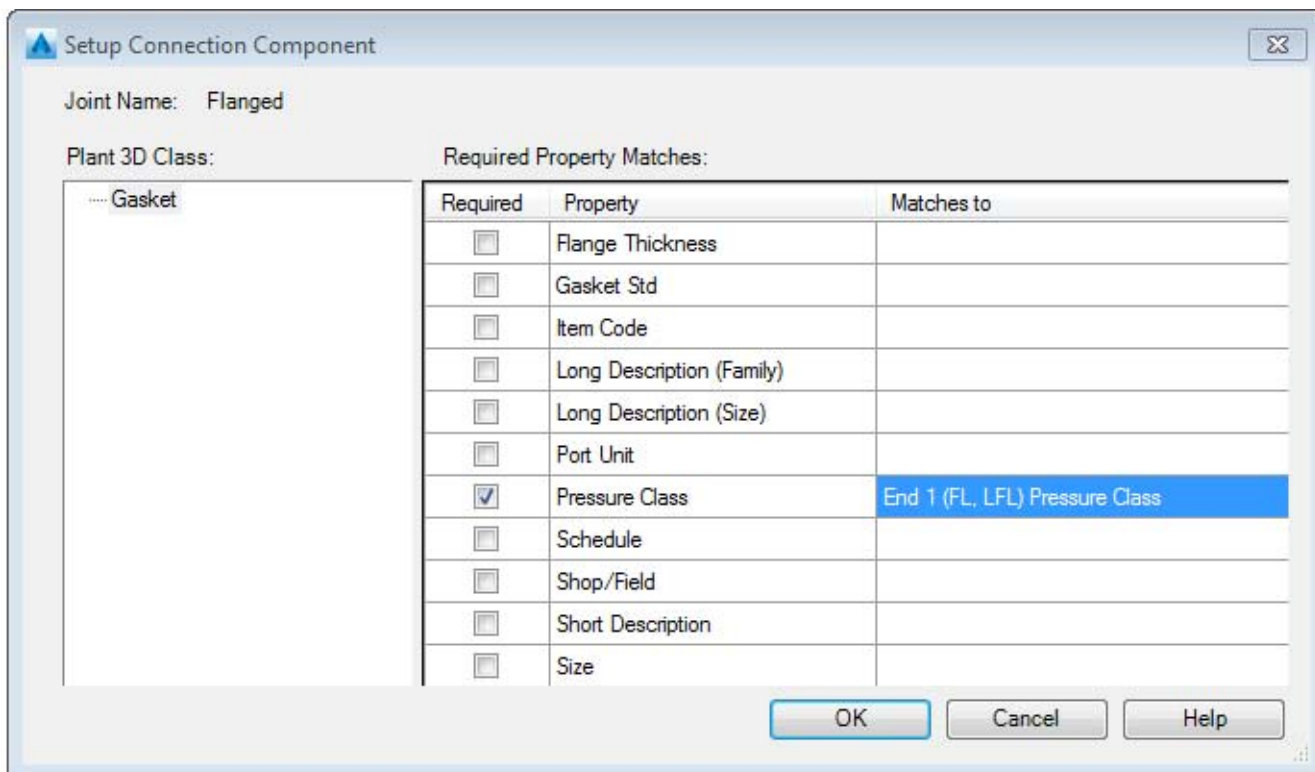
Setup Connection Component

Joint Name: Flanged

Plant 3D Class:

Gasket

Required Property Matches:

| Required | Property | Matches to |
|---|---|---|
| ☐ | Flange Thickness | |
| ☐ | Gasket Std | |
| ☐ | Item Code | |
| ☐ | Long Description (Family) | |
| ☐ | Long Description (Size) | |
| ☐ | Port Unit | |
| ☑ | Pressure Class | End 1 (FL, LFL) Pressure Class |
| ☐ | Schedule | |
| ☐ | Shop/Field | |
| ☐ | Short Description | |
| ☐ | Size | |

OK Cancel Help